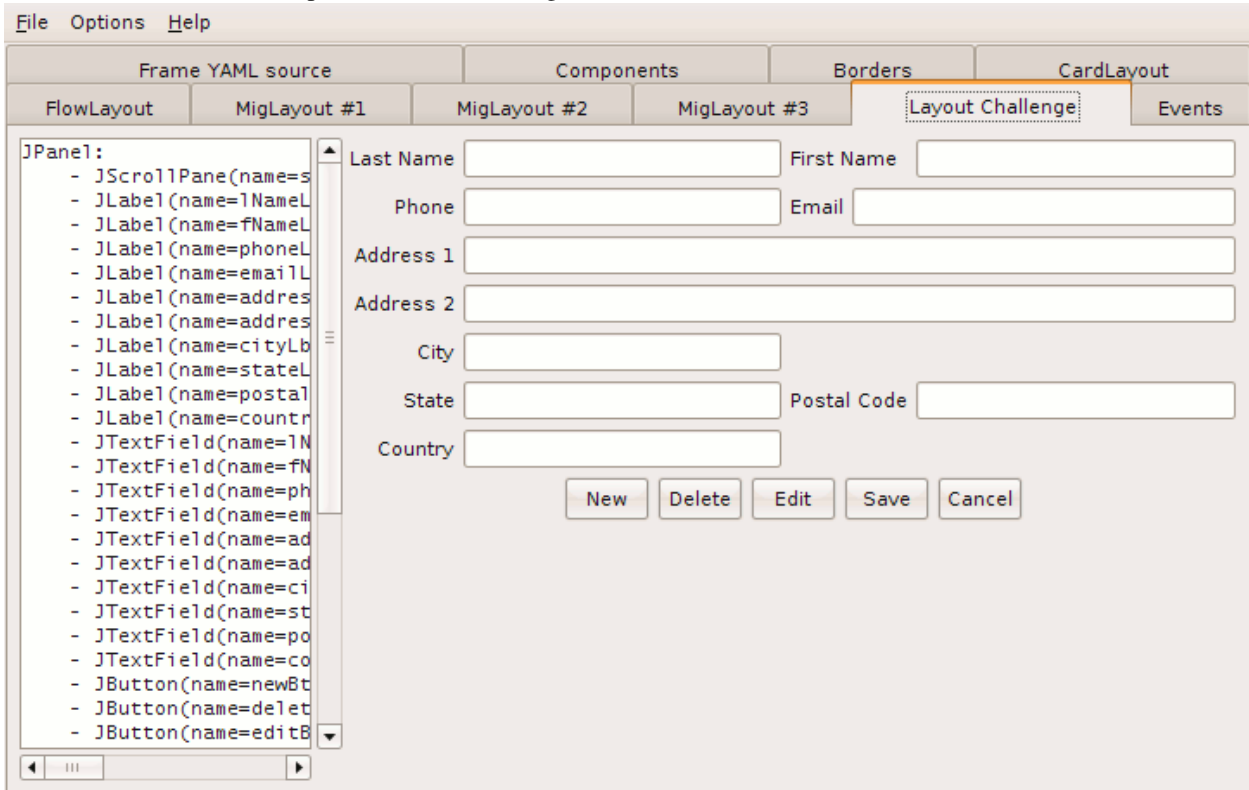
File Options Help

Frame YAML source | Components | Borders | CardLayout
FlowLayout | MigLayout #1 | MigLayout #2 | MigLayout #3 | Layout Challenge | Events

JPanel:
- JScrollPane(name=s
- JLabel(name=lNameL
- JLabel(name=fNameL
- JLabel(name=phoneL
- JLabel(name=emailL
- JLabel(name=addres
- JLabel(name=addres
- JLabel(name=cityLb
- JLabel(name=stateL
- JLabel(name=postal
- JLabel(name=countr
- JTextField(name=lN
- JTextField(name=fN
- JTextField(name=ph
- JTextField(name=em
- JTextField(name=ad
- JTextField(name=ad
- JTextField(name=ci
- JTextField(name=st
- JTextField(name=po
- JTextField(name=co
- JButton(name=newBt
- JButton(name=delet
- JButton(name=editB

Last Name
First Name
Phone
Email
Address 1
Address 2
City
State
Postal Code
Country

New Delete Edit Save Cancel